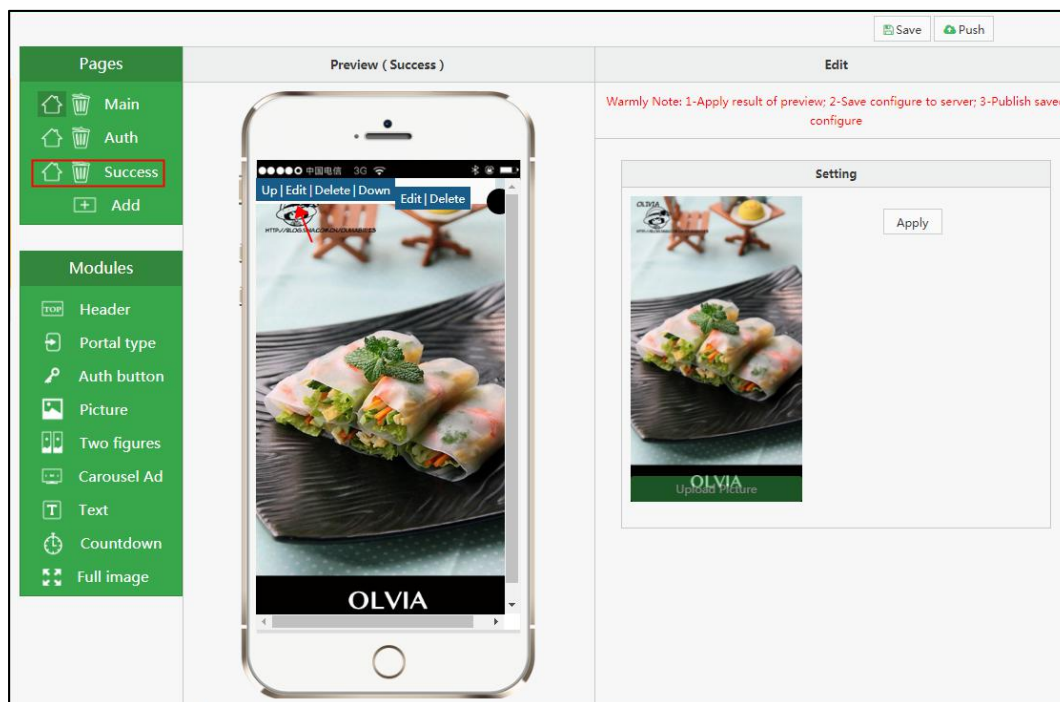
Save Push

Pages

Main

Auth

Success

Add

Modules

TOP Header

Portal type

Auth button

Picture

Two figures

Carousel Ad

Text

Countdown

Full image

Preview ( Success )

●●●●○ 中国电信 3G

Up | Edit | Delete | Down

Edit | Delete

HTTP://BLOG.SINA.COM.CN/OLIVIA

OLVIA

Edit

Warmly Note: 1-Apply result of preview; 2-Save configure to server; 3-Publish saved configure

Setting

OLVIA

Apply

OLVIA

Upload Picture